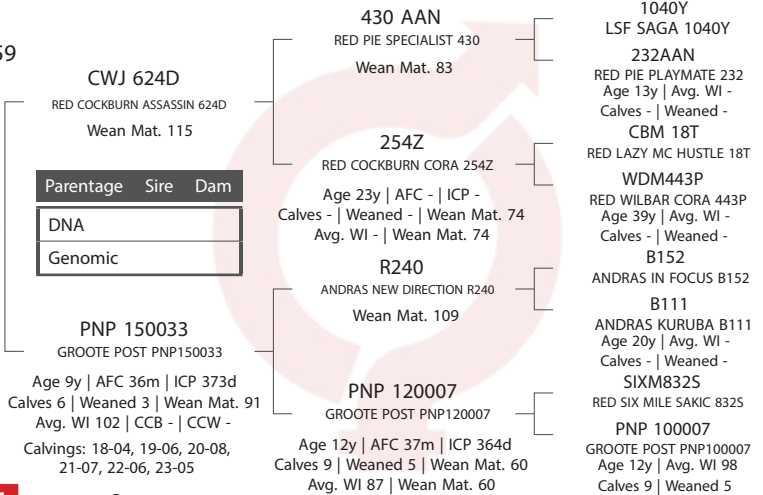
59

CWJ 624D
RED COCKBURN ASSASSIN 624D
Wean Mat. 115

| Parentage | Sire | Dam |
|---|---|---|
| DNA | | |
| Genomic | | |

PNP 150033
GROOTE POST PNP150033
Age 9y | AFC 36m | ICP 373d
Calves 6 | Weaned 3 | Wean Mat. 91
Avg. WI 102 | CCB - | CCW -
Calvings: 18-04, 19-06, 20-08, 21-07, 22-06, 23-05

430 AAN
RED PIE SPECIALIST 430
Wean Mat. 83

254Z
RED COCKBURN CORA 254Z
Age 23y | AFC - | ICP -
Calves - | Weaned - | Wean Mat. 74
Avg. WI - | Wean Mat. 74

R240
ANDRAS NEW DIRECTION R240
Wean Mat. 109

PNP 120007
GROOTE POST PNP120007
Age 12y | AFC 37m | ICP 364d
Calves 9 | Weaned 5 | Wean Mat. 60
Avg. WI 87 | Wean Mat. 60

1040Y
LSF SAGA 1040Y
232AAN
RED PIE PLAYMATE 232
Age 13y | Avg. WI -
Calves - | Weaned -
CBM 18T
RED LAZY MC HUSTLE 18T
WDM443P
RED WILBAR CORA 443P
Age 39y | Avg. WI -
Calves - | Weaned -
B152
ANDRAS IN FOCUS B152
B111
ANDRAS KURUBA B111
Age 20y | Avg. WI -
Calves - | Weaned -
SIXM832S
RED SIX MILE SAKIC 832S
PNP 100007
GROOTE POST PNP100007
Age 12y | Avg. WI 98
Calves 9 | Weaned 5